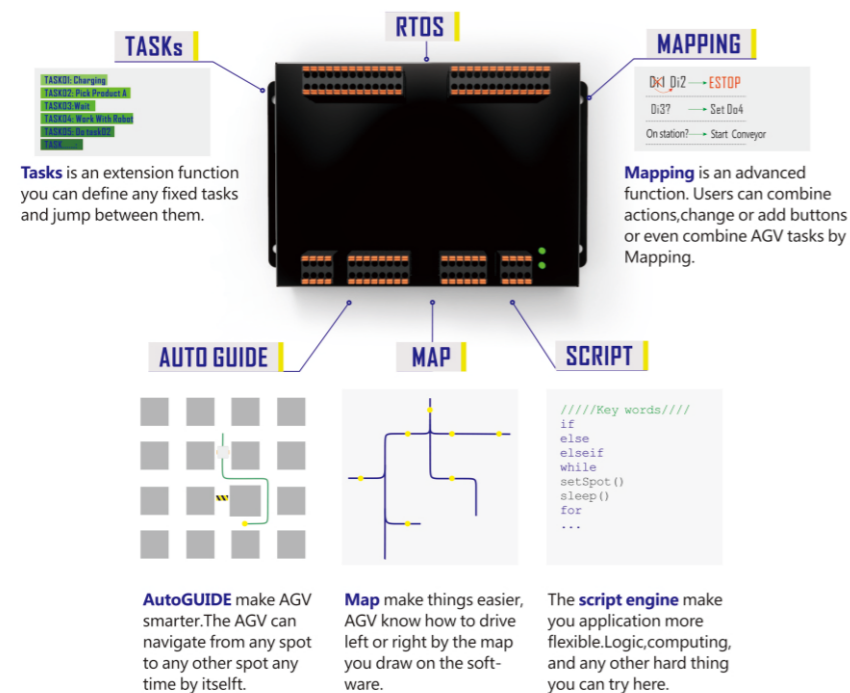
RTOS

TASKs

TASK01: Charging
TASK02: Pick Product A
TASK03:Wait
TASK04: Work With Robot
TASK05: Do task02
TASK......

**Tasks** is an extension function you can define any fixed tasks and jump between them.

MAPPING

Di1 Di2 → ESTOP
Di3? → Set Do4
On station? → Start Conveyor

**Mapping** is an advanced function. Users can combine actions,change or add buttons or even combine AGV tasks by Mapping.

AUTO GUIDE

**AutoGUIDE** make AGV smarter.The AGV can navigate from any spot to any other spot any time by itselft.

MAP

**Map** make things easier, AGV know how to drive left or right by the map you draw on the software.

SCRIPT

/////Key words////
if
else
elseif
while
setSpot()
sleep()
for
...

The **script engine** make you application more flexible.Logic,computing, and any other hard thing you can try here.